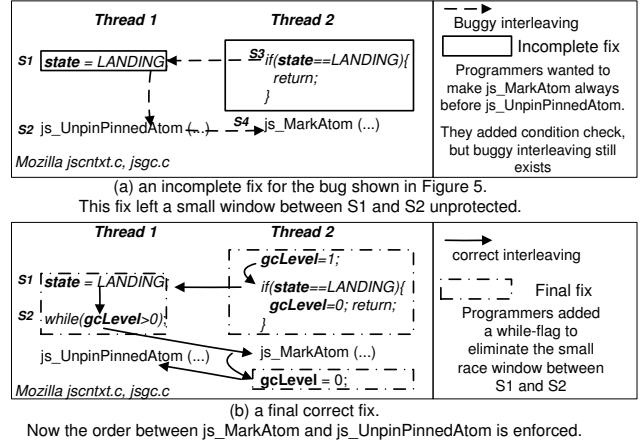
Thread 1

Thread 2

S1 state = LANDING

S3 if(state==LANDING){ return; }

S2 js_UnpinPinnedAtom (...)

S4 js_MarkAtom (...)

Mozilla jscntxt.c, jsgc.c

Buggy interleaving

Incomplete fix

Programmers wanted to make js_MarkAtom always before js_UnpinPinnedAtom.

They added condition check, but buggy interleaving still exists

(a) an incomplete fix for the bug shown in Figure 5.
This fix left a small window between S1 and S2 unprotected.

Thread 1

Thread 2

gcLevel=1;

S1 state = LANDING

if(state==LANDING){ gcLevel=0; return; }

S2 while(gcLevel>0);

js_UnpinPinnedAtom (...)

js_MarkAtom (...)

gcLevel = 0;

Mozilla jscntxt.c, jsgc.c

correct interleaving

Final fix

Programmers added a while-flag to eliminate the small race window between S1 and S2

(b) a final correct fix.
Now the order between js_MarkAtom and js_UnpinPinnedAtom is enforced.